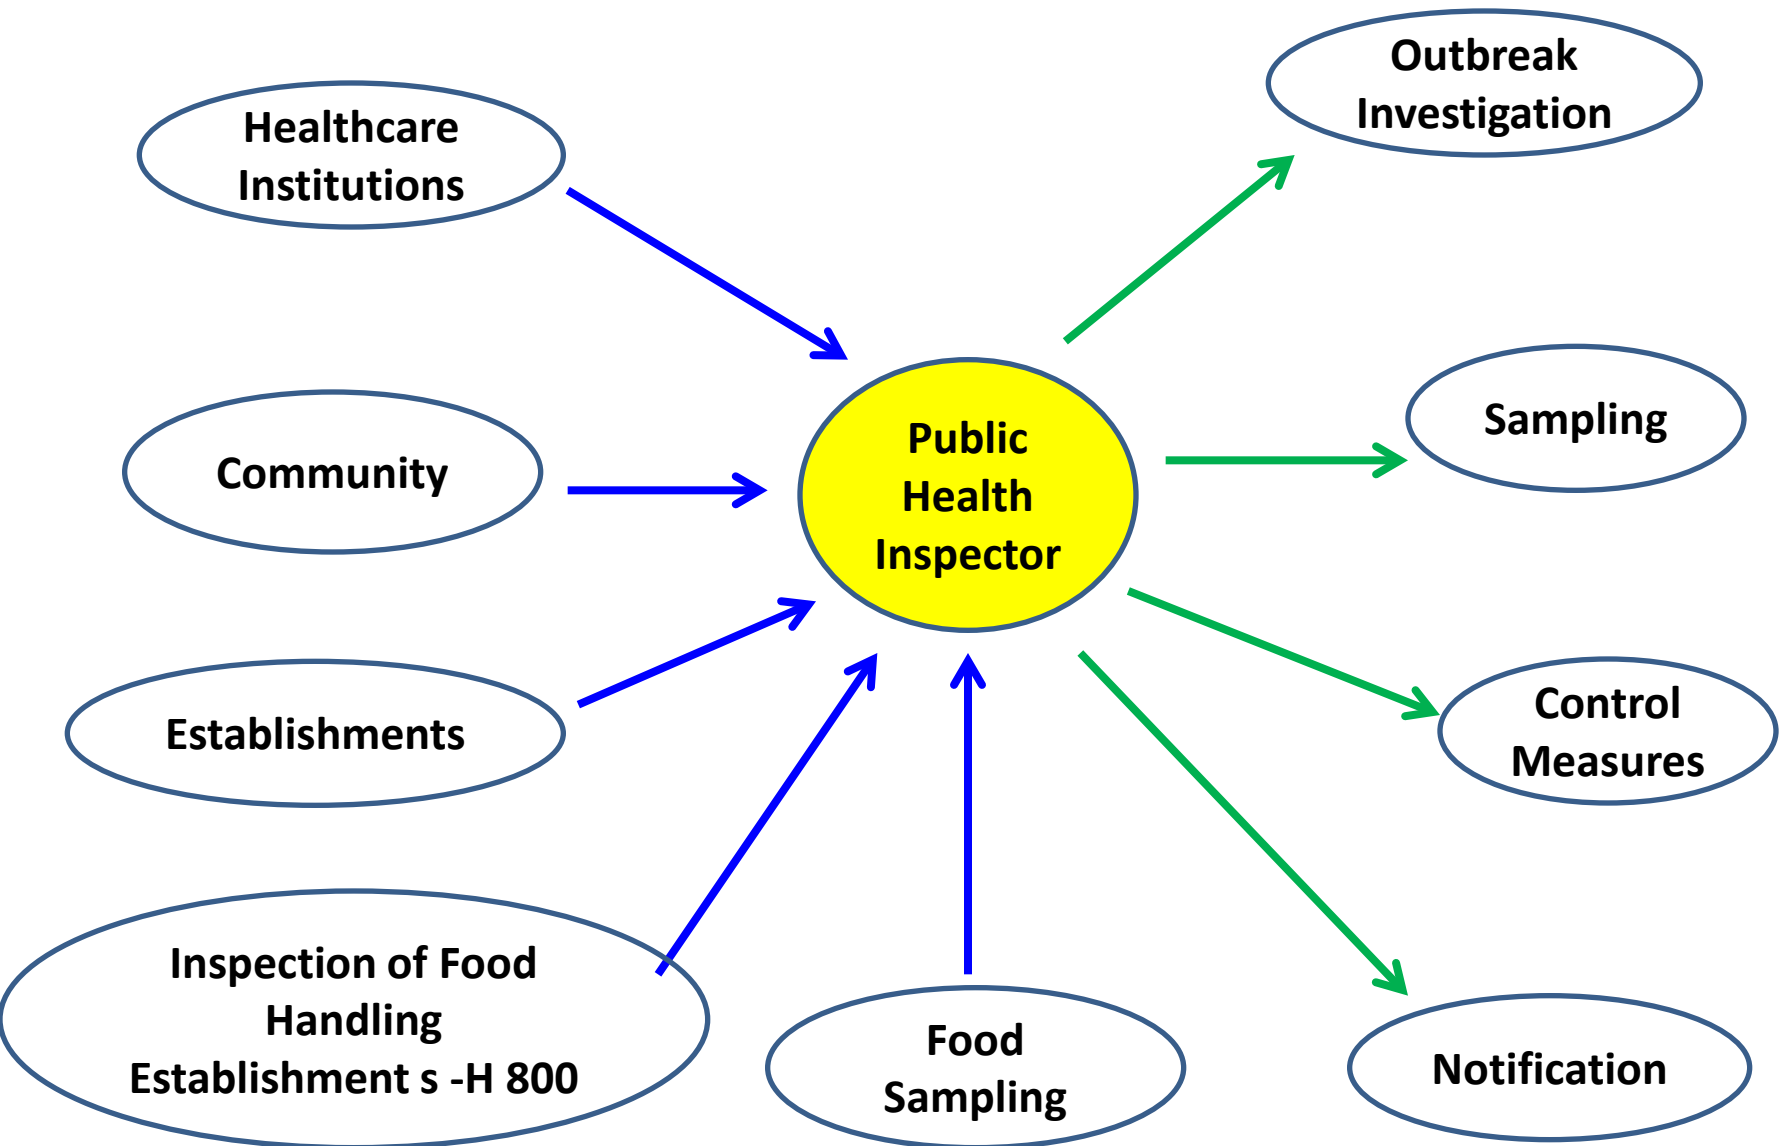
Healthcare Institutions

Community

Establishments

Inspection of Food Handling Establishment s -H 800

Food Sampling

Public Health Inspector

Outbreak Investigation

Sampling

Control Measures

Notification